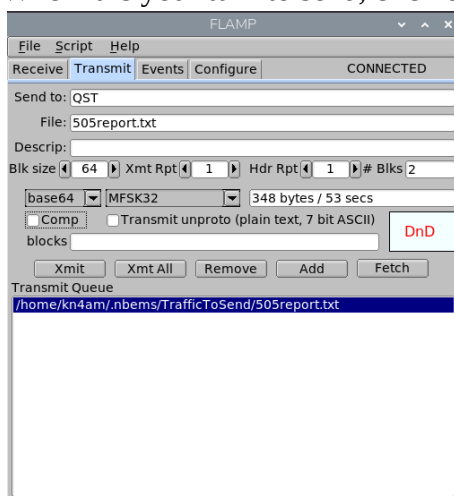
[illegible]

FLAMP

File Script Help

Receive Transmit Events Configure CONNECTED

Send to: QST

File: 505report.txt

Descrip:

Blk size 64 Xmt Rpt 1 Hdr Rpt 1 # Blks 2

base64 MFSK32 348 bytes / 53 secs

Comp Transmit unproto (plain text, 7 bit ASCII) DnD

blocks

Xmit Xmt All Remove Add Fetch

Transmit Queue

/home/kn4am/.nbems/TrafficToSend/505report.txt